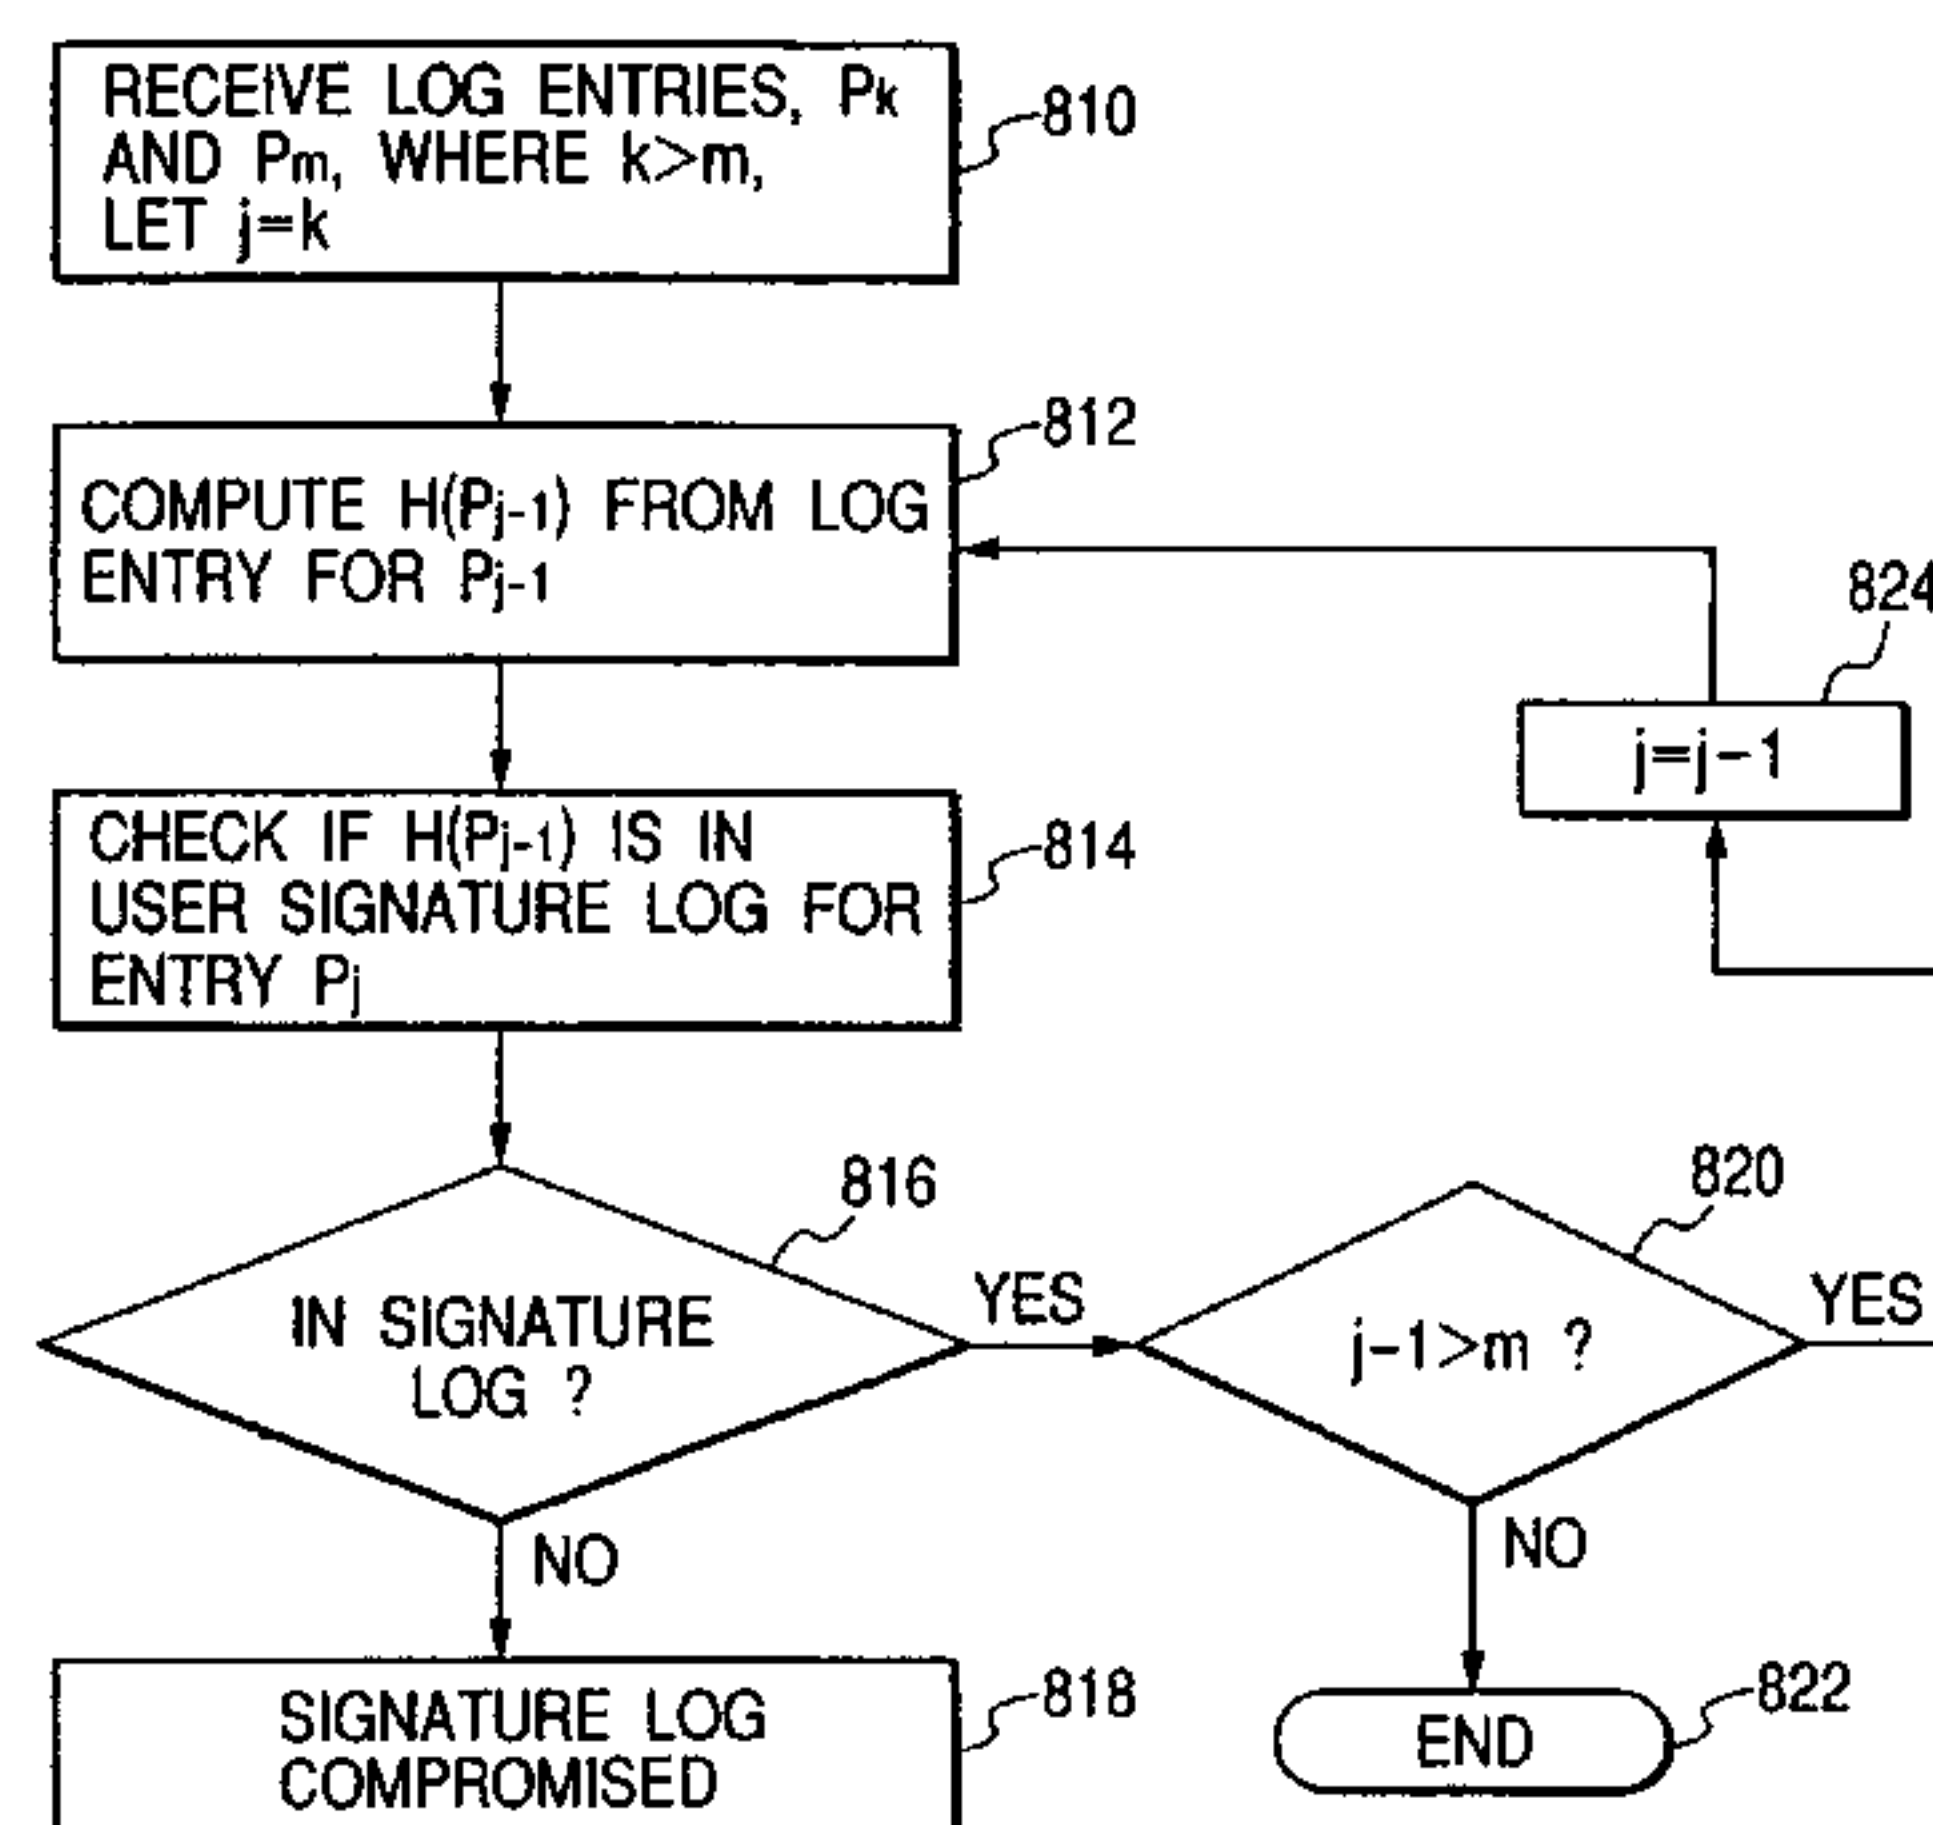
RECEIVE LOG ENTRIES, $P_k$ AND $P_m$, WHERE $k>m$, LET $j=k$

810

COMPUTE $H(P_{j-1})$ FROM LOG ENTRY FOR $P_{j-1}$

812

824

$j=j-1$

CHECK IF $H(P_{j-1})$ IS IN USER SIGNATURE LOG FOR ENTRY $P_j$

814

816

IN SIGNATURE LOG ?

YES

820

$j-1>m$ ?

YES

NO

NO

SIGNATURE LOG COMPROMISED

818

END

822